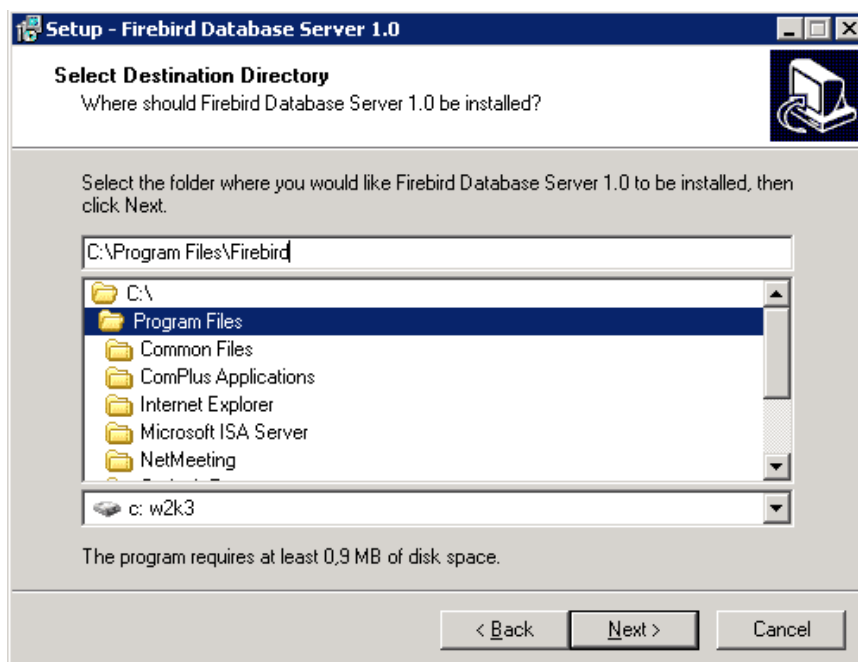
Setup - Firebird Database Server 1.0

Select Destination Directory
Where should Firebird Database Server 1.0 be installed?

Select the folder where you would like Firebird Database Server 1.0 to be installed, then click Next.

C:\Program Files\Firebird

C:\
Program Files
Common Files
ComPlus Applications
Internet Explorer
Microsoft ISA Server
NetMeeting
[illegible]

c: w2k3

The program requires at least 0,9 MB of disk space.

< Back
Next >
Cancel